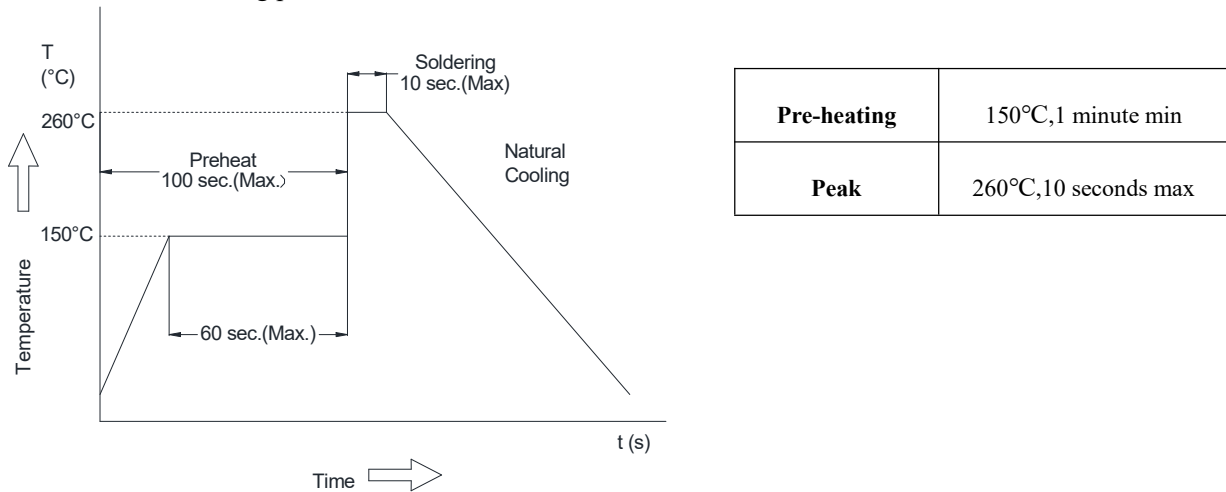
T
(°C)

Soldering
10 sec.(Max)

260°C

Preheat
100 sec.(Max.)

Natural
Cooling

150°C

Temperature

60 sec.(Max.)

t (s)

Time

| Pre-heating | 150℃,1 minute min |
|---|---|
| Peak | 260℃,10 seconds max |